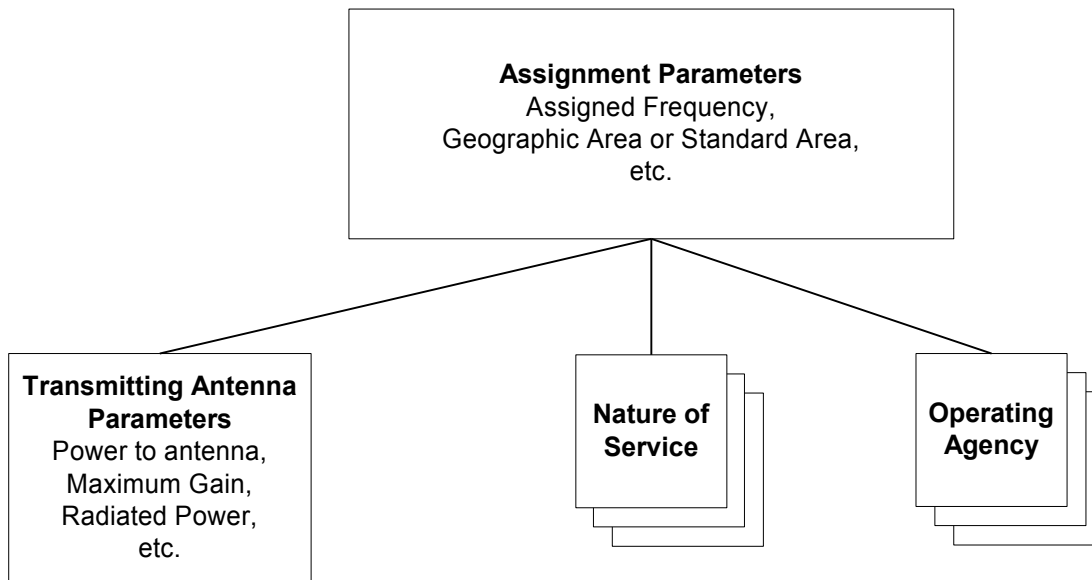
**Assignment Parameters**
Assigned Frequency,
Geographic Area or Standard Area,
etc.

**Transmitting Antenna Parameters**
Power to antenna,
Maximum Gain,
Radiated Power,
etc.

**Nature of Service**

**Operating Agency**